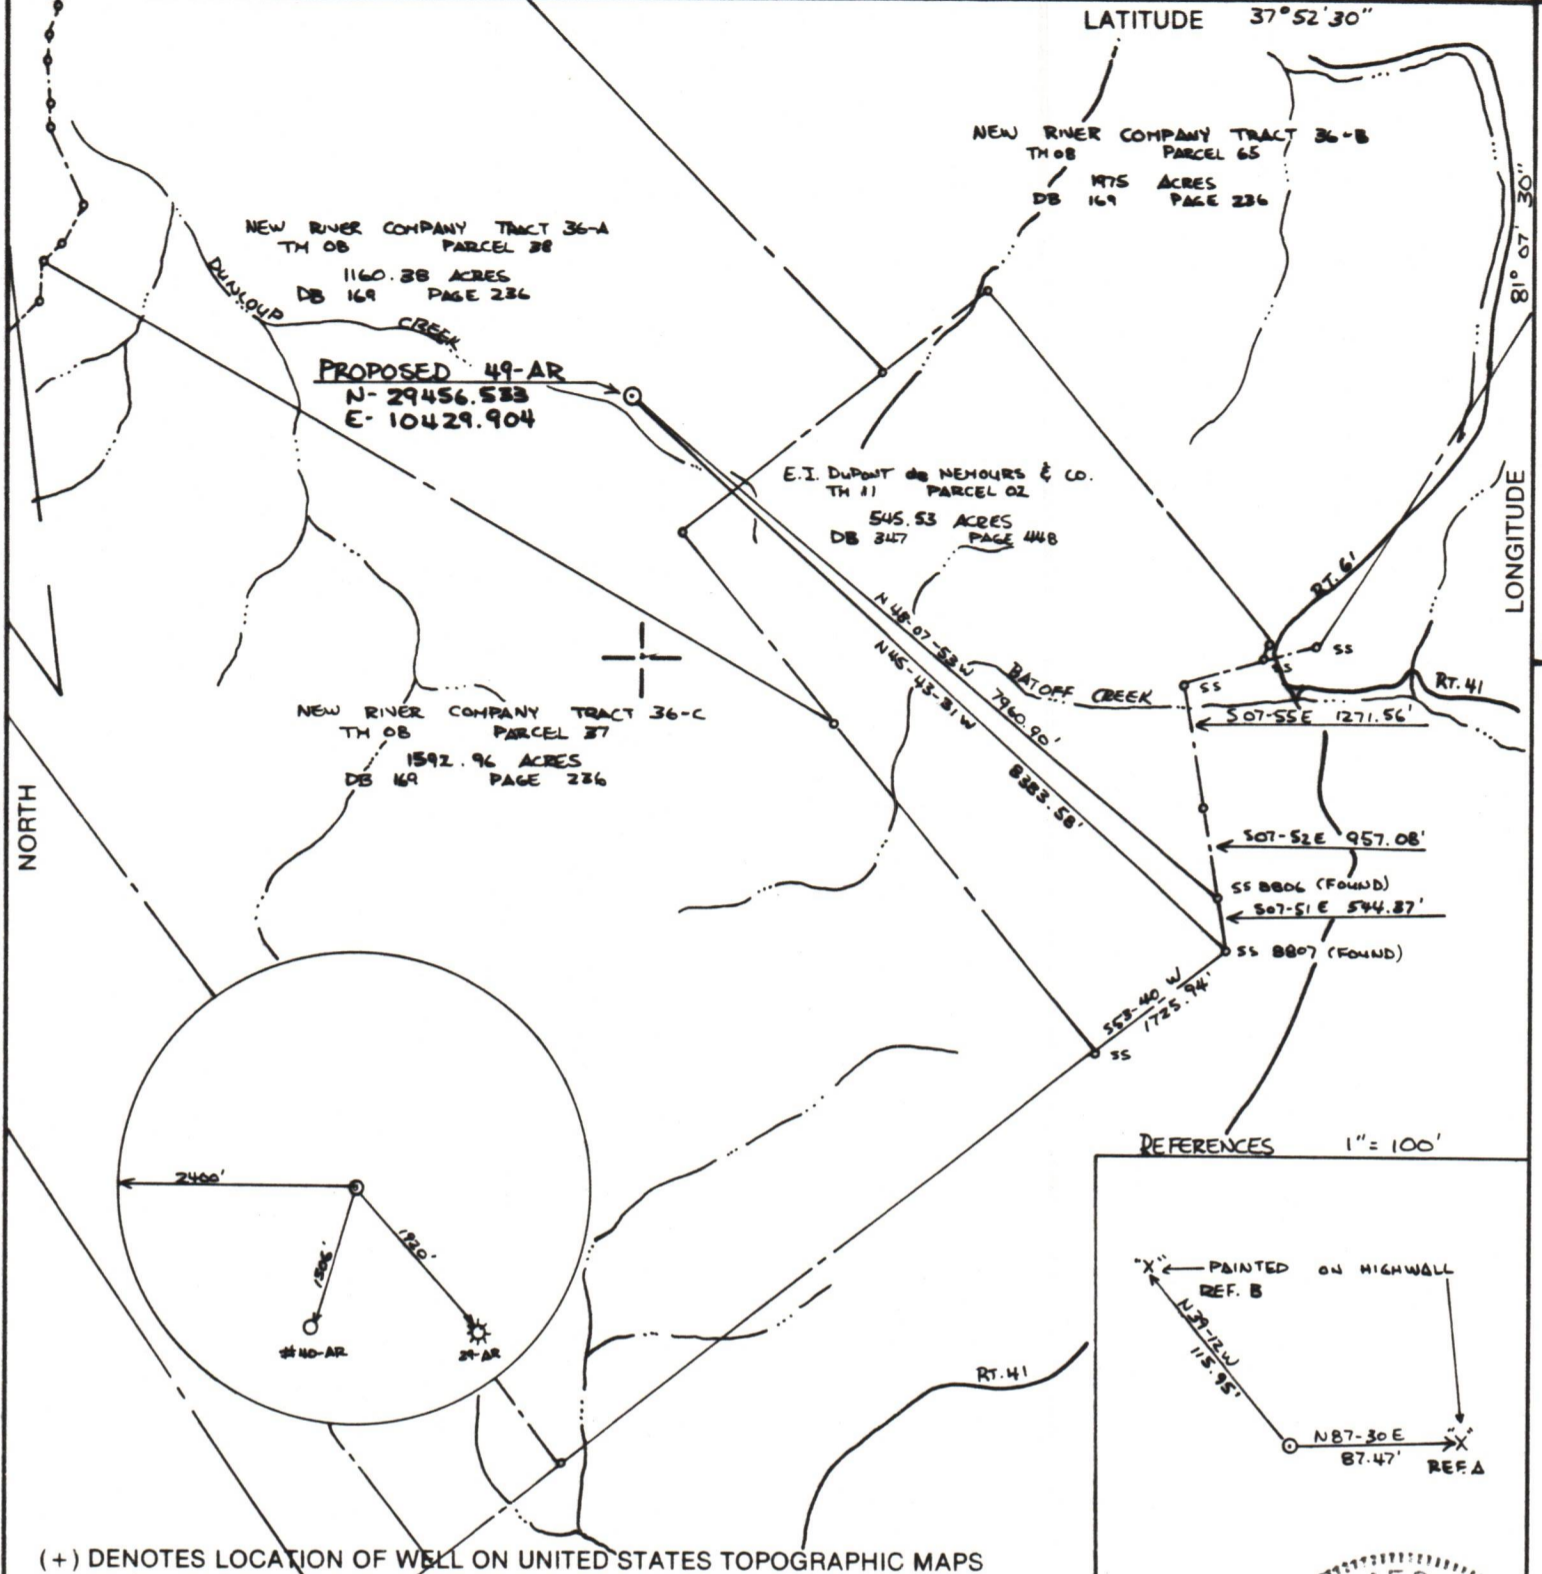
LATITUDE 37°52'30"

NEW RIVER COMPANY TRACT 36-B
TM 08 PARCEL 65
1975 ACRES
DB 169 PAGE 236

81° 07' 30"

NEW RIVER COMPANY TRACT 36-A
TM 08 PARCEL 38
1160.38 ACRES
DB 169 PAGE 236

DUNLOUP CREEK

PROPOSED 49-AR
N- 29456.583
E- 10429.904

E.I. DuPONT de NEMOURS & CO.
TM 11 PARCEL 02
545.53 ACRES
DB 347 PAGE 448

LONGITUDE

RT. 61

SS

N48-07-53W 7960.90'

N46-43-31W 8383.58'

BATOFF CREEK

SS

RT. 41

S07-55E 1271.56'

NEW RIVER COMPANY TRACT 36-C
TM 08 PARCEL 37
1592.96 ACRES
DB 169 PAGE 236

NORTH

S07-52E 957.08'

SS 8806 (FOUND)

S07-51E 544.87'

SS 8807 (FOUND)

S53-40 W 1725.94'

SS

2400'

1506'

1920'

#40-AR

39-AR

RT. 41

REFERENCES 1"= 100'

"X" ← PAINTED ON HIGHWALL
REF. B

N39-12W 115.95'

N87-30E 87.47'

"X"
REF.A

(+) DENOTES LOCATION OF WELL ON UNITED STATES TOPOGRAPHIC MAPS